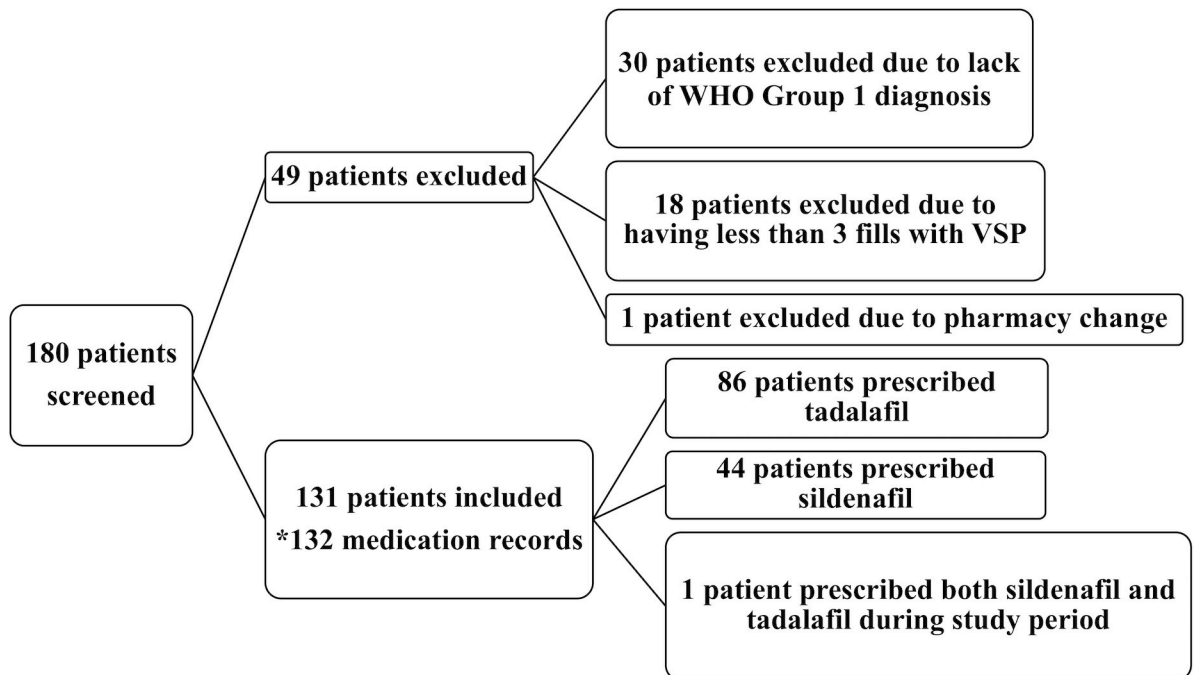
180 patients screened

49 patients excluded

30 patients excluded due to lack of WHO Group 1 diagnosis

18 patients excluded due to having less than 3 fills with VSP

1 patient excluded due to pharmacy change

131 patients included
*132 medication records

86 patients prescribed tadalafil

44 patients prescribed sildenafil

1 patient prescribed both sildenafil and tadalafil during study period